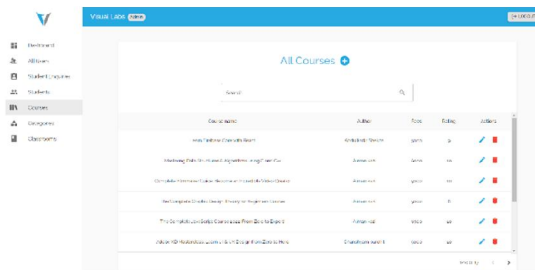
Visual Labs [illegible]

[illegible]

Dashboard

All Users

Student Enquiries

Students

Courses

Categories

Classrooms

All Courses

Search

| Course Name | Author | Price | Rating | Actions |
|---|---|---|---|---|
| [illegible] | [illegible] | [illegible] | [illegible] | |
| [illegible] | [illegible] | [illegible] | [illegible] | |
| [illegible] | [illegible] | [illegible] | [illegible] | |
| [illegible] | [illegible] | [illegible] | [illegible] | |
| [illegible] | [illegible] | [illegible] | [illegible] | |
| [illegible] | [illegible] | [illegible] | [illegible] | |

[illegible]